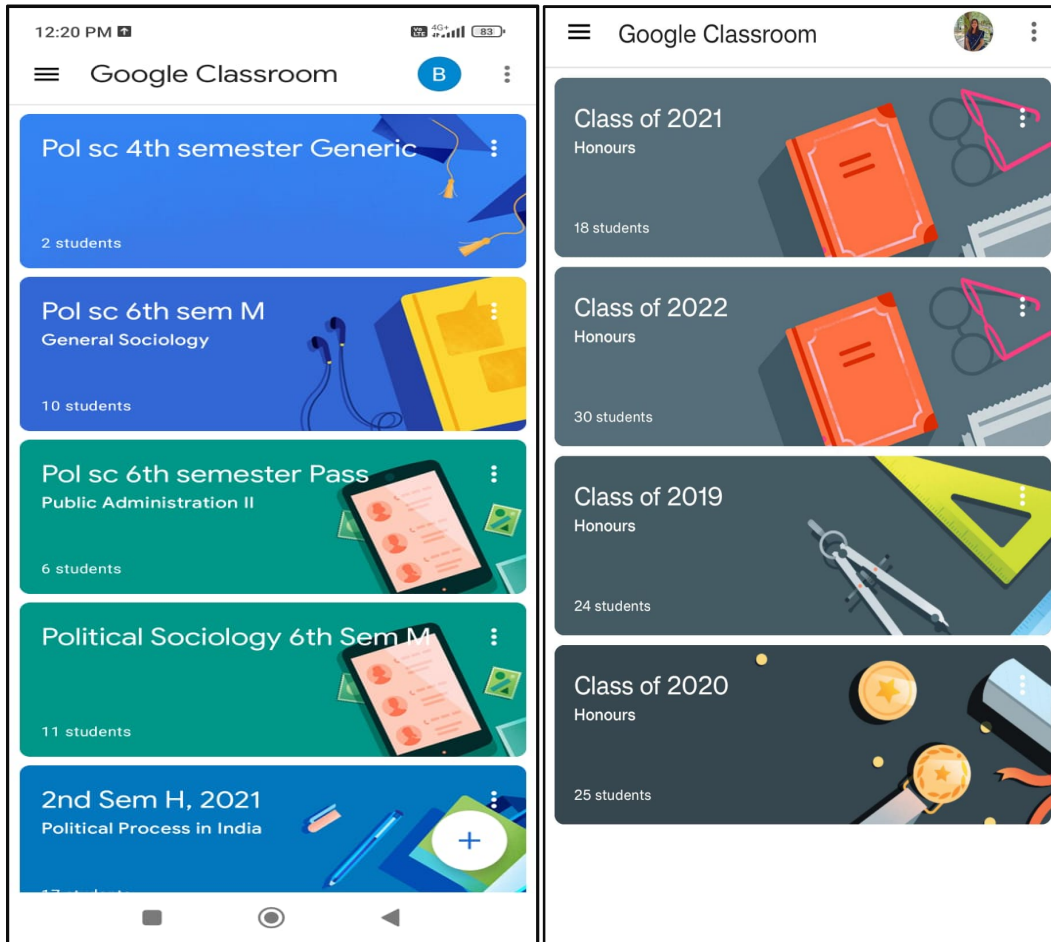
12:20 PM 4G+ 83

Google Classroom

B

Pol sc 4th semester Generic

2 students

Pol sc 6th sem M

General Sociology

10 students

Pol sc 6th semester Pass

Public Administration II

6 students

Political Sociology 6th Sem M

11 students

2nd Sem H, 2021

Political Process in India

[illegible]

+

Google Classroom

Class of 2021

Honours

18 students

Class of 2022

Honours

30 students

Class of 2019

Honours

24 students

Class of 2020

Honours

25 students